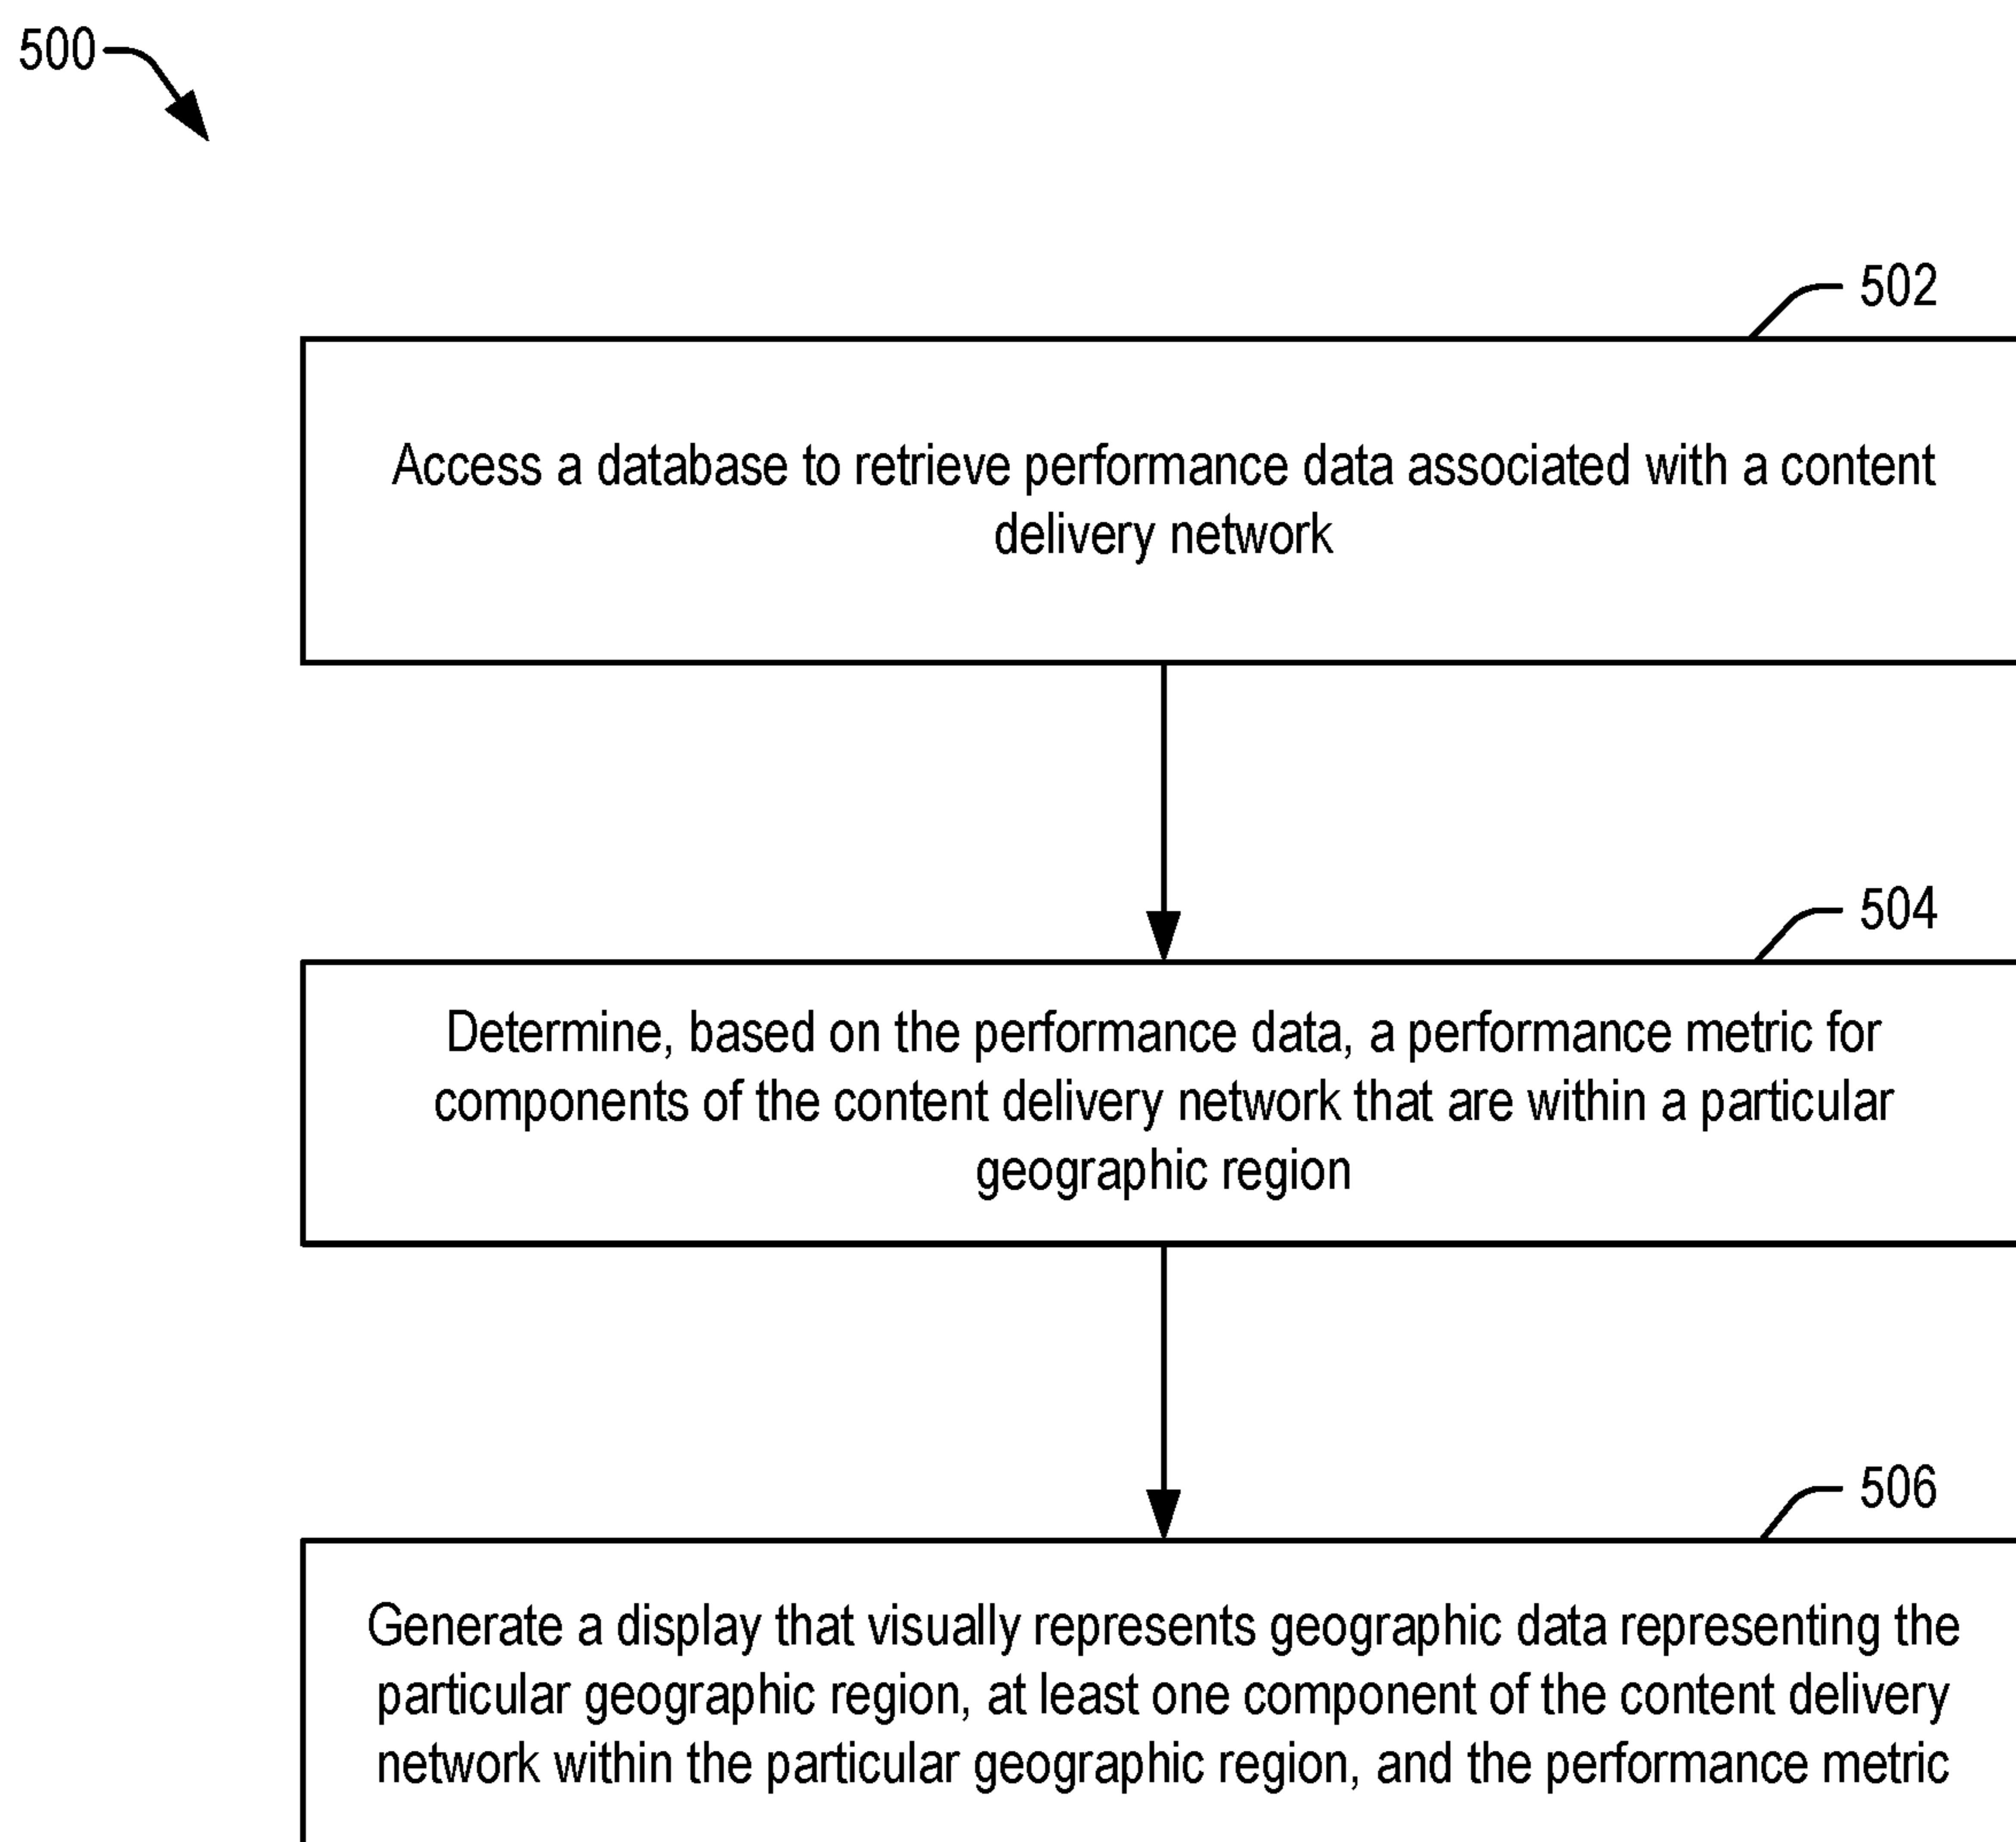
500

502

Access a database to retrieve performance data associated with a content delivery network

504

Determine, based on the performance data, a performance metric for components of the content delivery network that are within a particular geographic region

506

Generate a display that visually represents geographic data representing the particular geographic region, at least one component of the content delivery network within the particular geographic region, and the performance metric